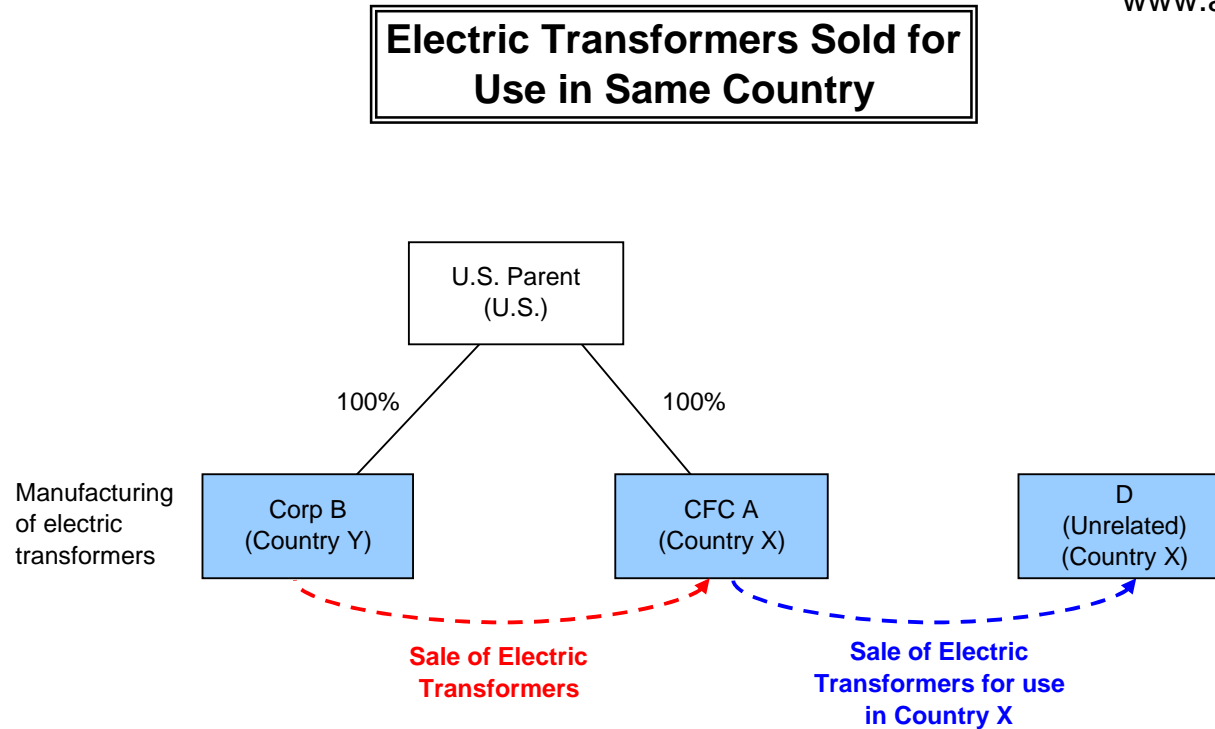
www.a

Electric Transformers Sold for Use in Same Country

U.S. Parent
(U.S.)

100%

100%

Manufacturing of electric transformers

Corp B
(Country Y)

CFC A
(Country X)

D
(Unrelated)
(Country X)

Sale of Electric Transformers

Sale of Electric Transformers for use in Country X